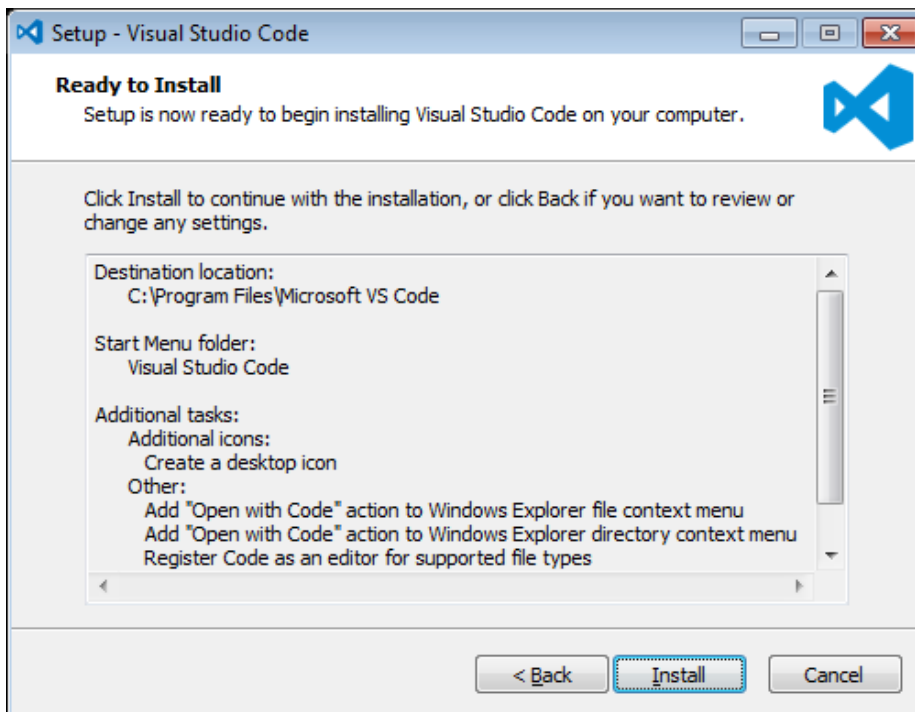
Setup - Visual Studio Code

Ready to Install
Setup is now ready to begin installing Visual Studio Code on your computer.

Click Install to continue with the installation, or click Back if you want to review or change any settings.

Destination location:
C:\Program Files\Microsoft VS Code

Start Menu folder:
Visual Studio Code

Additional tasks:
Additional icons:
Create a desktop icon
Other:
Add "Open with Code" action to Windows Explorer file context menu
Add "Open with Code" action to Windows Explorer directory context menu
Register Code as an editor for supported file types

< Back
Install
Cancel